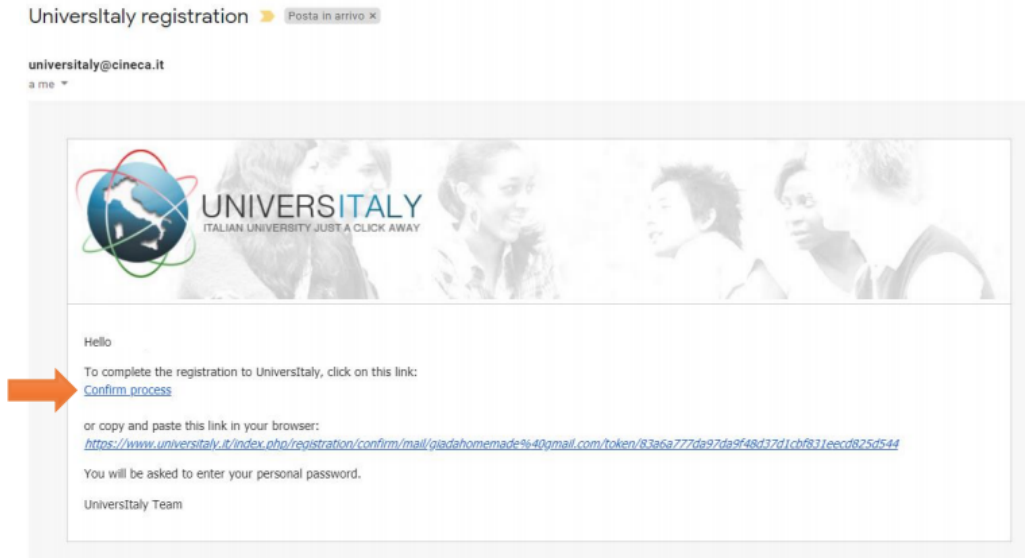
UniversItaly registration Posta in arrivo ×

universitaly@cineca.it
a me

UNIVERSITALY
ITALIAN UNIVERSITY JUST A CLICK AWAY

Hello

To complete the registration to UniversItaly, click on this link:
Confirm process

or copy and paste this link in your browser:
https://www.universitaly.it/index.php/registration/confirm/mail/giadahomemade%40gmail.com/token/83a6a777da97da9f48d37d1cbf831eecd825d544

You will be asked to enter your personal password.

UniversItaly Team